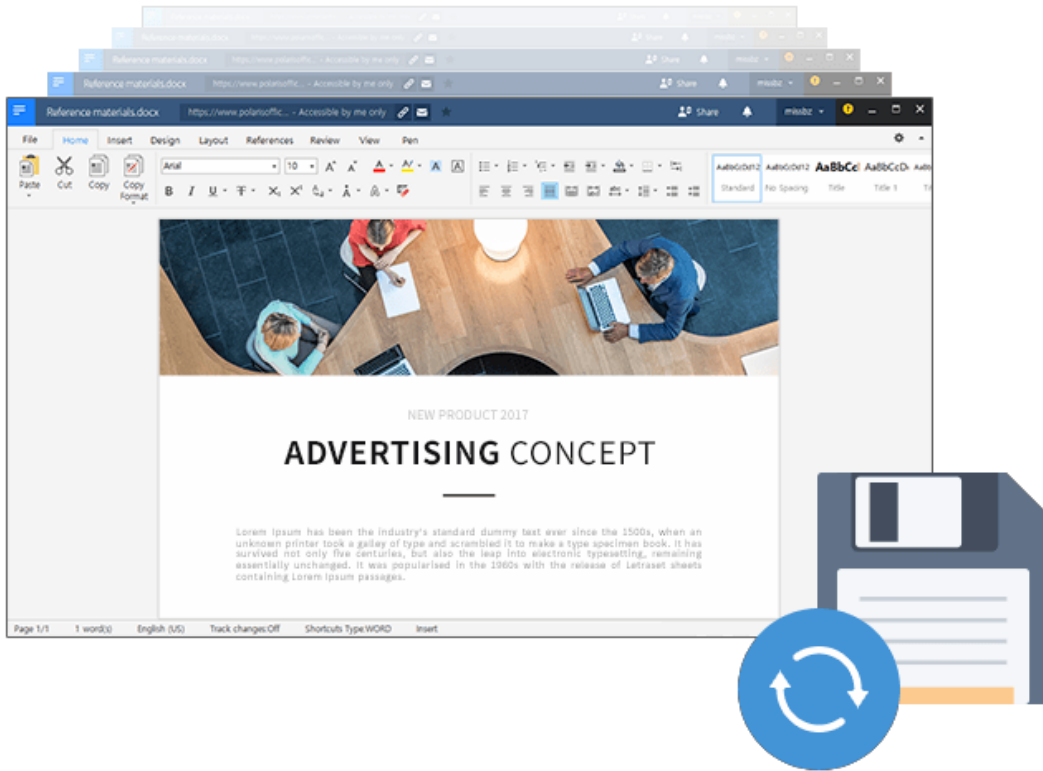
Reference materials.docx https://www.polarisoffic... - Accessible by me only Share missbz

Reference materials.docx https://www.polarisoffic... - Accessible by me only Share missbz

Reference materials.docx https://www.polarisoffic... - Accessible by me only Share missbz

File Home Insert Design Layout References Review View Pen

Paste Cut Copy Copy Format

Arial 10

B I U T $X_2$ $X^2$

AaBbCcDd12 Standard AaBbCcDd12 No Spacing AaBbCc Title AaBbCcD Title 1

NEW PRODUCT 2017

ADVERTISING CONCEPT

Lorem Ipsum has been the industry's standard dummy text ever since the 1500s, when an unknown printer took a galley of type and scrambled it to make a type specimen book. It has survived not only five centuries, but also the leap into electronic typesetting, remaining essentially unchanged. It was popularised in the 1960s with the release of Letraset sheets containing Lorem Ipsum passages.

Page 1/1 1 word(s) English (US) Track changes:Off Shortcuts Type:WORD Insert